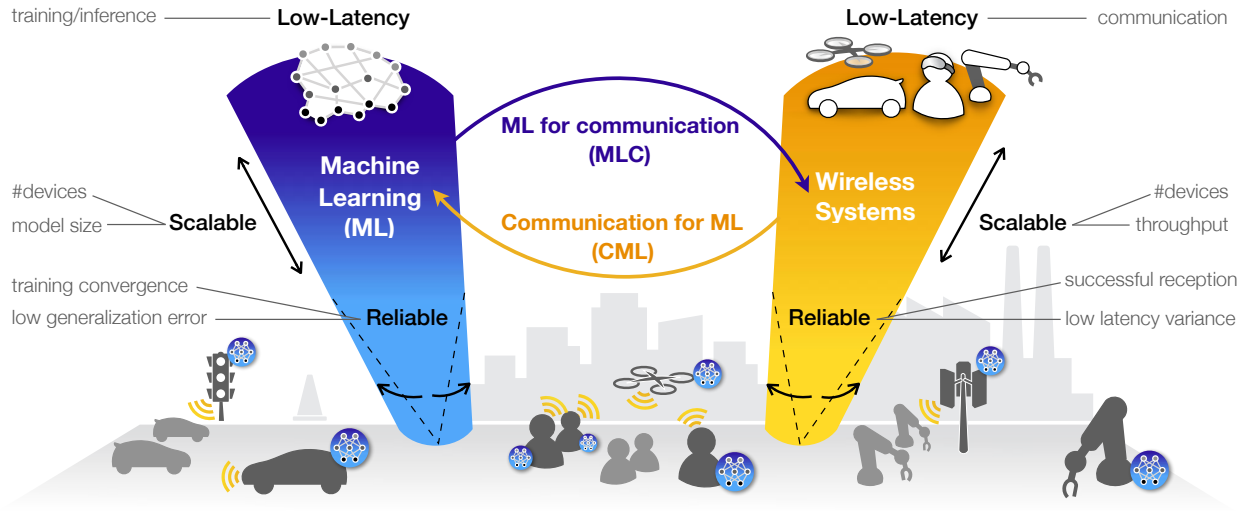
training/inference Low-Latency

Low-Latency communication

Machine Learning (ML)

ML for communication (MLC)

Communication for ML (CML)

Wireless Systems

#devices
model size
Scalable

#devices
Scalable
throughput

training convergence
low generalization error
Reliable

successful reception
Reliable
low latency variance